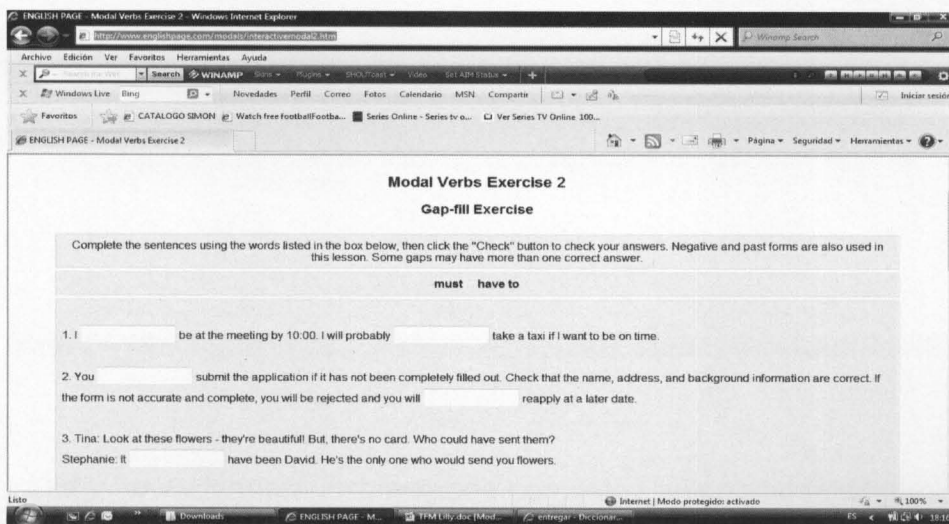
ENGLISH PAGE - Modal Verbs Exercise 2 - Windows Internet Explorer

http://www.englishpage.com/modals/interactivemodal2.htm

Winamp Search

Archive Edición Ver Favoritos Herramientas Ayuda

Search WINAMP Skins Plugins SHOUTcast Video Set AIM Status

Windows Live Bing Novedades Perfil Correo Fotos Calendario MSN Compartir Iniciar sesión

Favoritos CATALOGO SIMON Watch free FootballFootba... Series Online - Series tv o... Ver Series TV Online 100...

ENGLISH PAGE - Modal Verbs Exercise 2

Página Seguridad Herramientas

Modal Verbs Exercise 2

Gap-fill Exercise

Complete the sentences using the words listed in the box below, then click the "Check" button to check your answers. Negative and past forms are also used in this lesson. Some gaps may have more than one correct answer.

must have to

1. I ______ be at the meeting by 10:00. I will probably ______ take a taxi if I want to be on time.

2. You ______ submit the application if it has not been completely filled out. Check that the name, address, and background information are correct. If the form is not accurate and complete, you will be rejected and you will ______ reapply at a later date.

3. Tina: Look at these flowers - they're beautiful! But, there's no card. Who could have sent them?
Stephanie: It ______ have been David. He's the only one who would send you flowers.

Listo

Internet | Modo protegido: activado

100%

Downloads ENGLISH PAGE - M... TFM Lilly.doc (Mod... entregar - Diccionar...

ES 19:16